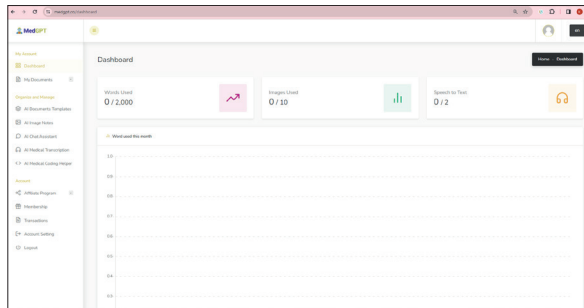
medgpt.site/dashboard

MedGPT

My Account

Dashboard

My Documents

Organize and Manage

AI Documents Templates

AI Image Notes

AI Chat Assistant

AI Medical Transcription

AI Medical Coding Helper

Account

Affiliate Program

Membership

Transactions

Account Setting

Logout

Dashboard

Home Dashboard

Words Used
0 / 2,000

Images Used
0 / 10

Speech to Text
0 / 2

Word used this month

1.0

0.9

0.8

0.7

0.6

0.5

0.4

0.3